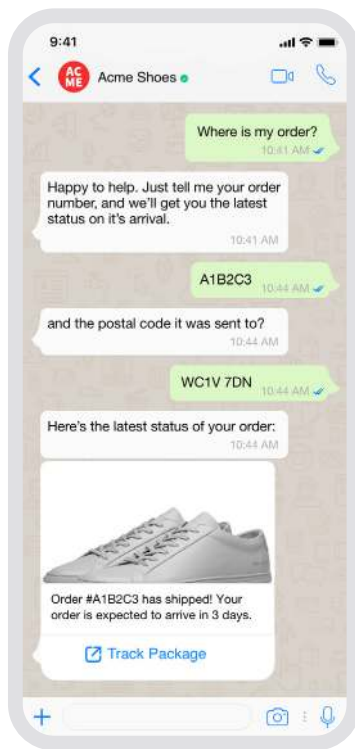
9:41

AC ME Acme Shoes

Where is my order?
10:41 AM

Happy to help. Just tell me your order number, and we'll get you the latest status on it's arrival.
10:41 AM

A1B2C3
10:44 AM

and the postal code it was sent to?
10:44 AM

WC1V 7DN
10:44 AM

Here's the latest status of your order:
10:44 AM

Order #A1B2C3 has shipped! Your order is expected to arrive in 3 days.

Track Package